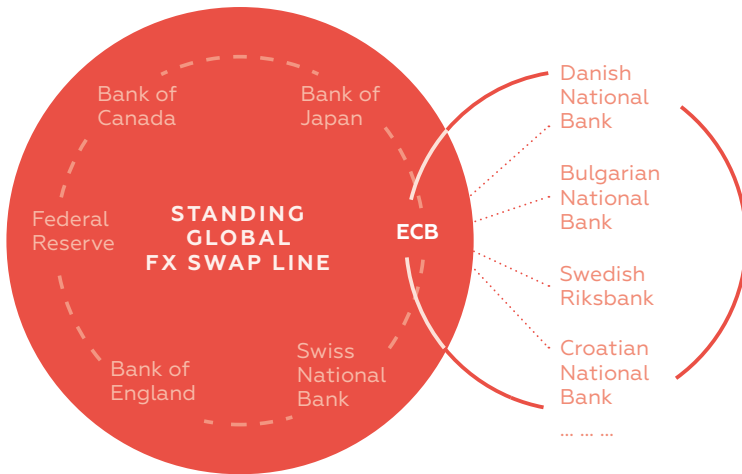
Bank of Canada

Bank of Japan

Federal Reserve

STANDING GLOBAL FX SWAP LINE

ECB

Bank of England

Swiss National Bank

Danish National Bank

Bulgarian National Bank

Swedish Riksbank

Croatian National Bank

... ... ...